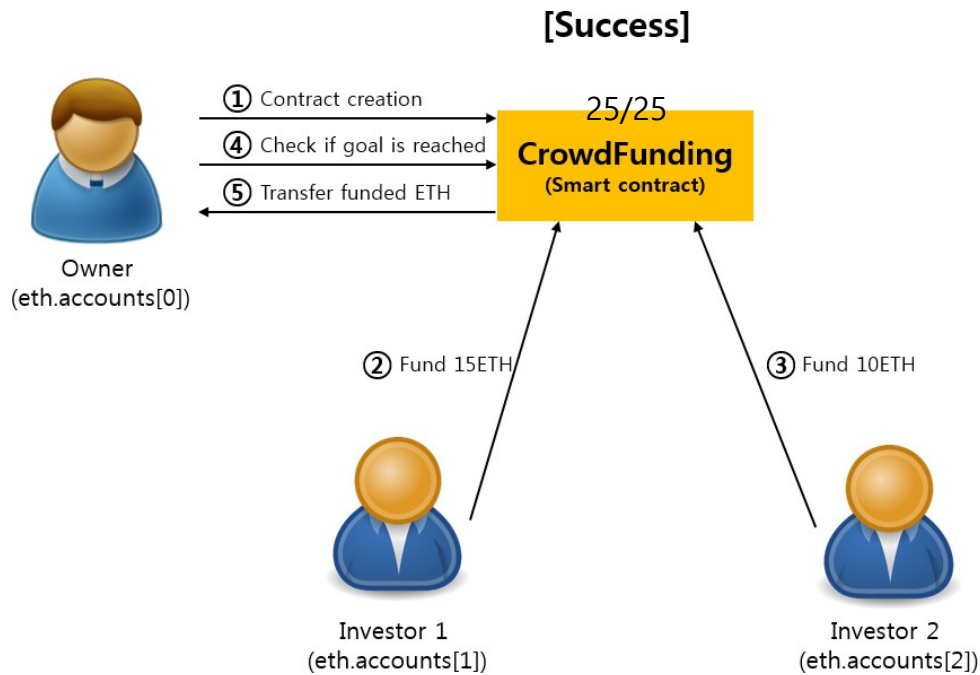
[Success]

① Contract creation

④ Check if goal is reached

⑤ Transfer funded ETH

25/25

CrowdFunding
(Smart contract)

Owner
(eth.accounts[0])

② Fund 15ETH

③ Fund 10ETH

Investor 1
(eth.accounts[1])

Investor 2
(eth.accounts[2])